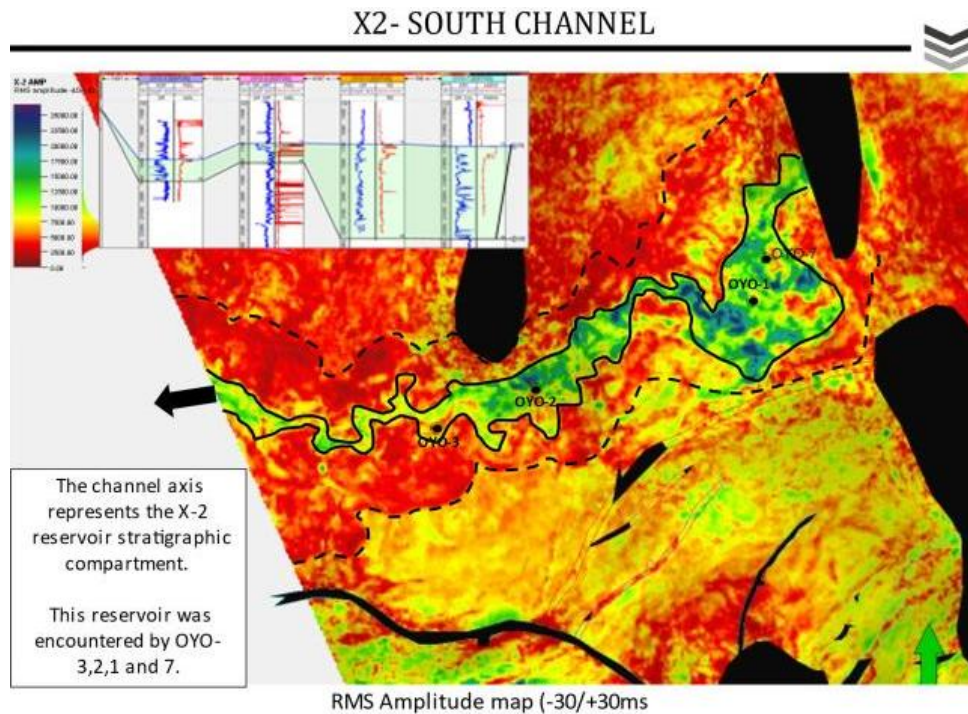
X2- SOUTH CHANNEL

X-2 AMP
RMS amplitude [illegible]

25000.00
22500.00
20000.00
17500.00
15000.00
12500.00
10000.00
7500.00
5000.00
2500.00
0.00

OYO-7
OYO-1
OYO-2
OYO-3

The channel axis represents the X-2 reservoir stratigraphic compartment.

This reservoir was encountered by OYO-3,2,1 and 7.

RMS Amplitude map (-30/+30ms